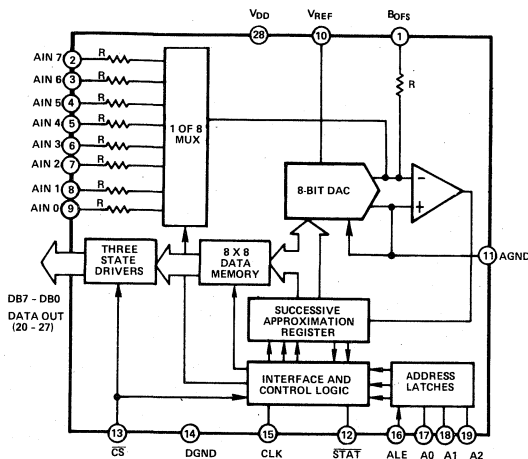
$V_{DD}$ 28
$V_{REF}$ 10
$B_{OFS}$ 1
R
AIN 7 2 R
AIN 6 3 R
AIN 5 4 R
AIN 4 5 R
AIN 3 6 R
AIN 2 7 R
AIN 1 8 R
AIN 0 9 R
1 OF 8 MUX
8-BIT DAC
-
+
11 AGND
THREE STATE DRIVERS
8 X 8 DATA MEMORY
DB7 - DB0
DATA OUT (20 - 27)
SUCCESSIVE APPROXIMATION REGISTER
INTERFACE AND CONTROL LOGIC
ADDRESS LATCHES
13 $\overline{CS}$
14 DGND
15 CLK
12 $\overline{STAT}$
16 ALE
17 A0
18 A1
19 A2